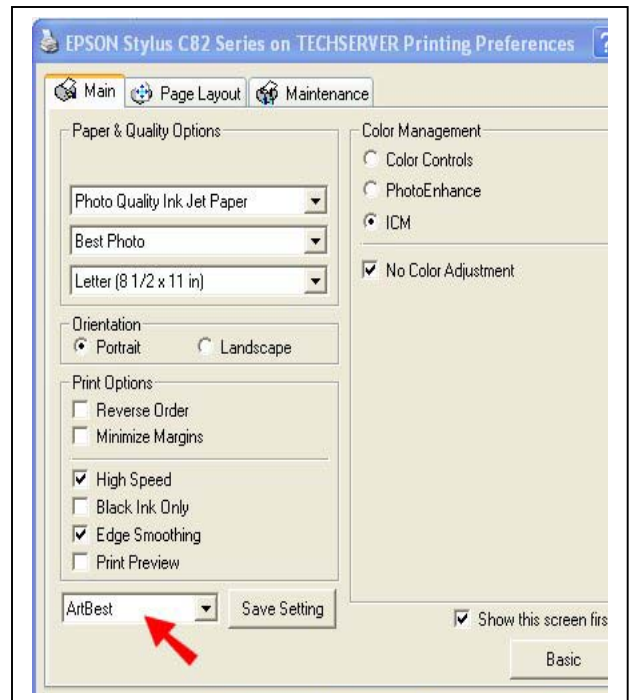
EPSON Stylus C82 Series on TECHSERVER Printing Preferences

Main | Page Layout | Maintenance

Paper & Quality Options

Photo Quality Ink Jet Paper

Best Photo

Letter (8 1/2 x 11 in)

Orientation
Portrait
Landscape

Print Options
Reverse Order
Minimize Margins

High Speed
Black Ink Only
Edge Smoothing
Print Preview

ArtBest
Save Setting

Color Management
Color Controls
PhotoEnhance
ICM

No Color Adjustment

Show this screen firs

Basic